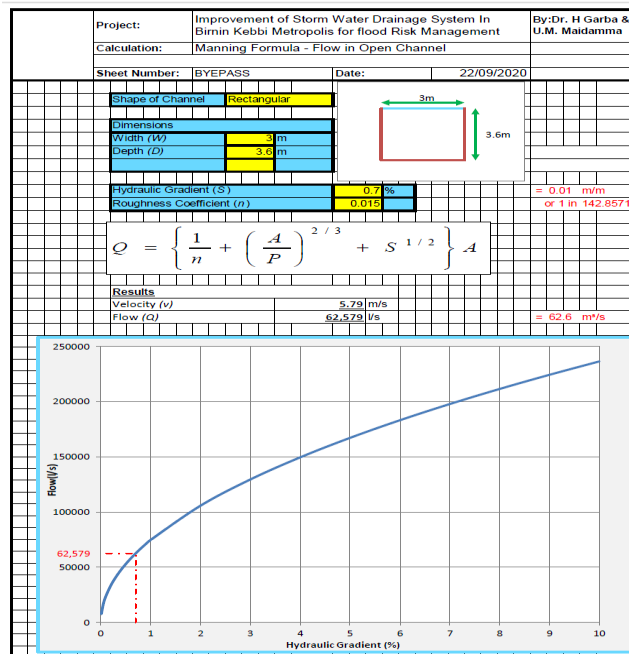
| Project: | Improvement of Storm Water Drainage System In Birnin Kebbi Metropolis for flood Risk Management | By:Dr. H Garba & U.M. Maidamma |
|---|---|---|
| Calculation: | Manning Formula - Flow in Open Channel | |

Sheet Number: BYEPASS Date: 22/09/2020

Shape of Channel Rectangular

3m

3.6m

Dimensions
Width (W) 3 m
Depth (D) 3.6 m

Hydraulic Gradient (S) 0.7 %
Roughness Coefficient (n) 0.015

= 0.01 m/m
or 1 in 142.8571

$Q = \left\{ \frac{1}{n} + \left( \frac{A}{P} \right)^{2/3} + S^{1/2} \right\} A$

Results
Velocity (v) 5.79 m/s
Flow (Q) 62,579 l/s

= 62.6 m³/s

250000
200000
150000
100000
62,579
50000
0

Flow(l/s)

0 1 2 3 4 5 6 7 8 9 10

Hydraulic Gradient (%)